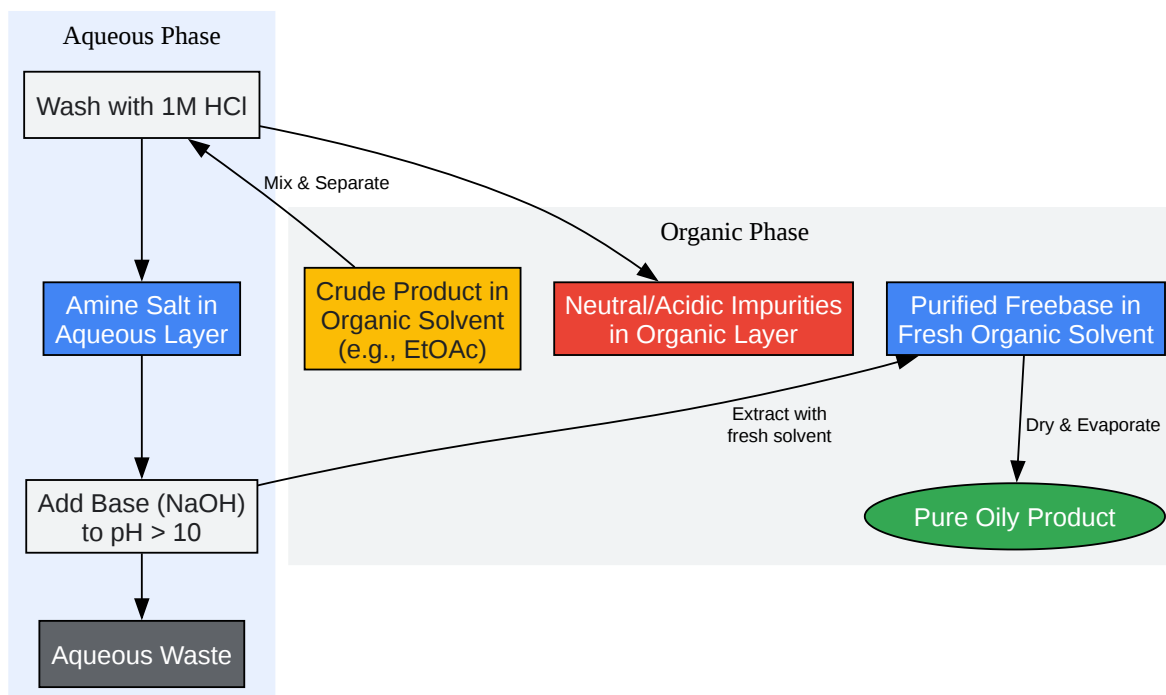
Aqueous Phase

Wash with 1M HCl

Mix & Separate

Organic Phase

Amine Salt in Aqueous Layer

Crude Product in Organic Solvent (e.g., EtOAc)

Neutral/Acidic Impurities in Organic Layer

Purified Freebase in Fresh Organic Solvent

Extract with fresh solvent

Dry & Evaporate

Add Base (NaOH) to pH > 10

Pure Oily Product

Aqueous Waste